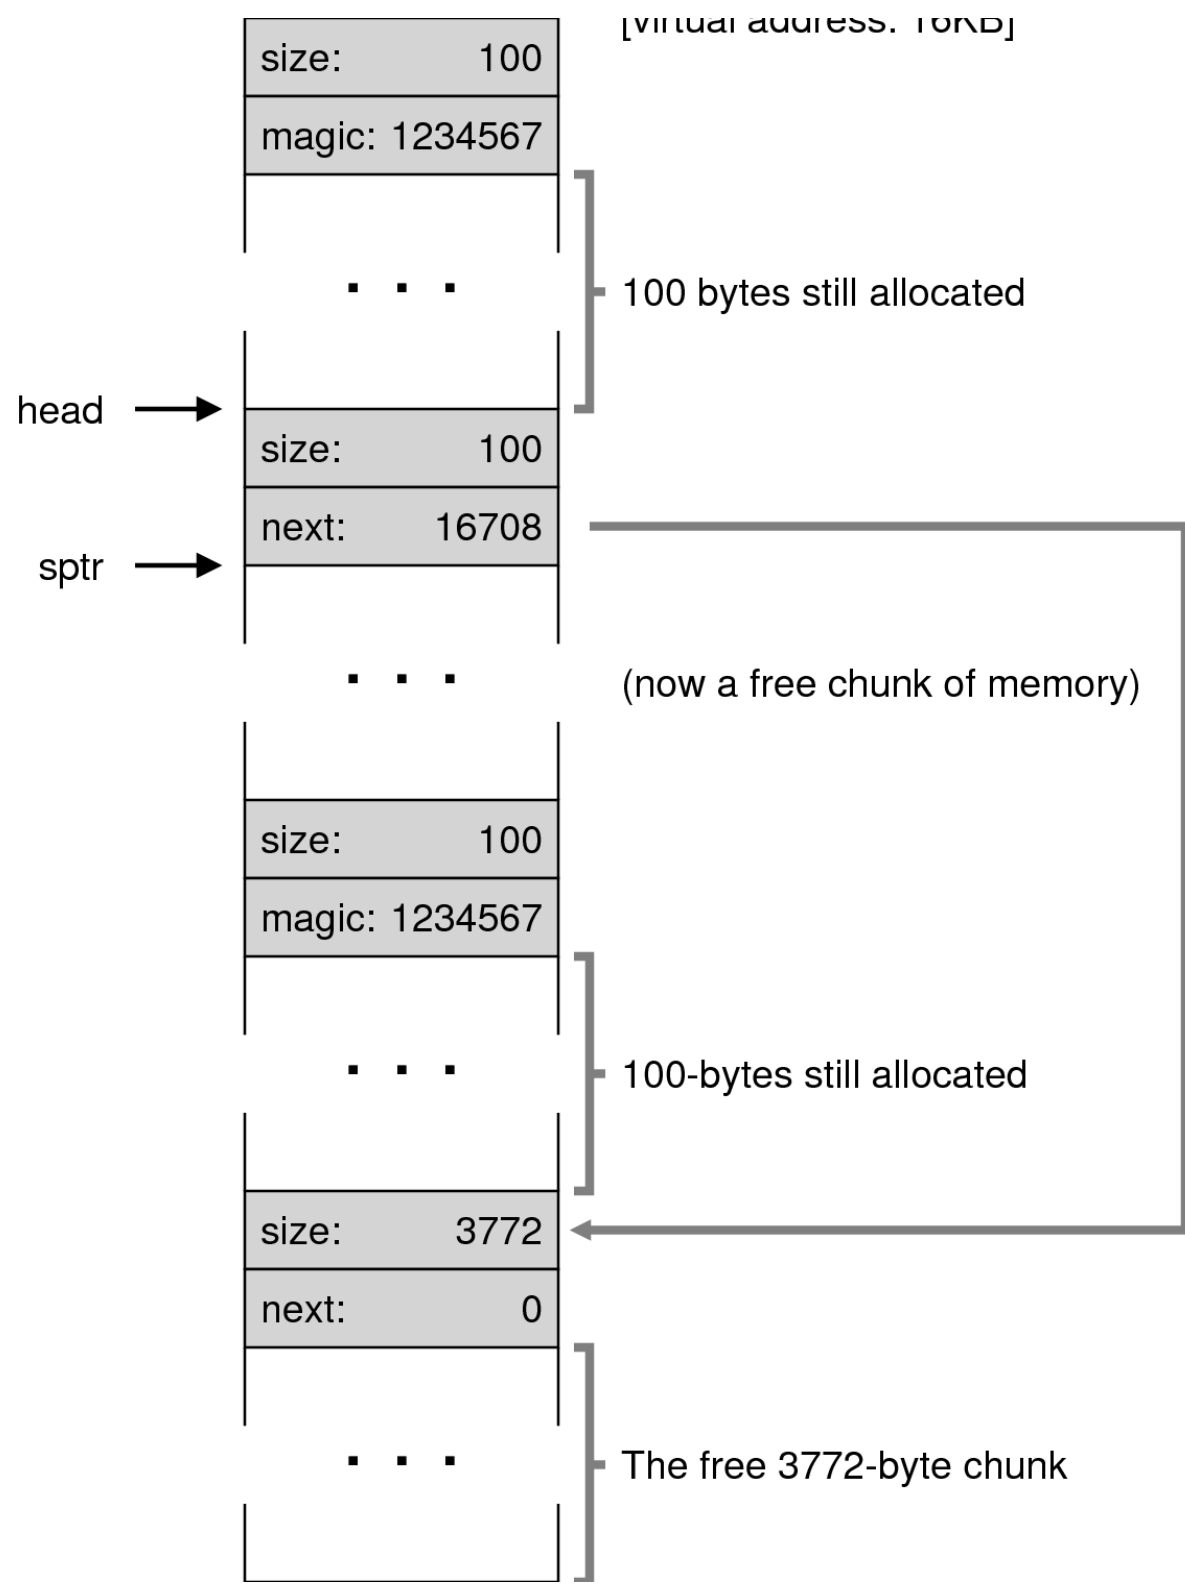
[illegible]

size: 100

magic: 1234567

. . .

100 bytes still allocated

head

size: 100

next: 16708

sptr

. . .

(now a free chunk of memory)

size: 100

magic: 1234567

. . .

100-bytes still allocated

size: 3772

next: 0

. . .

The free 3772-byte chunk